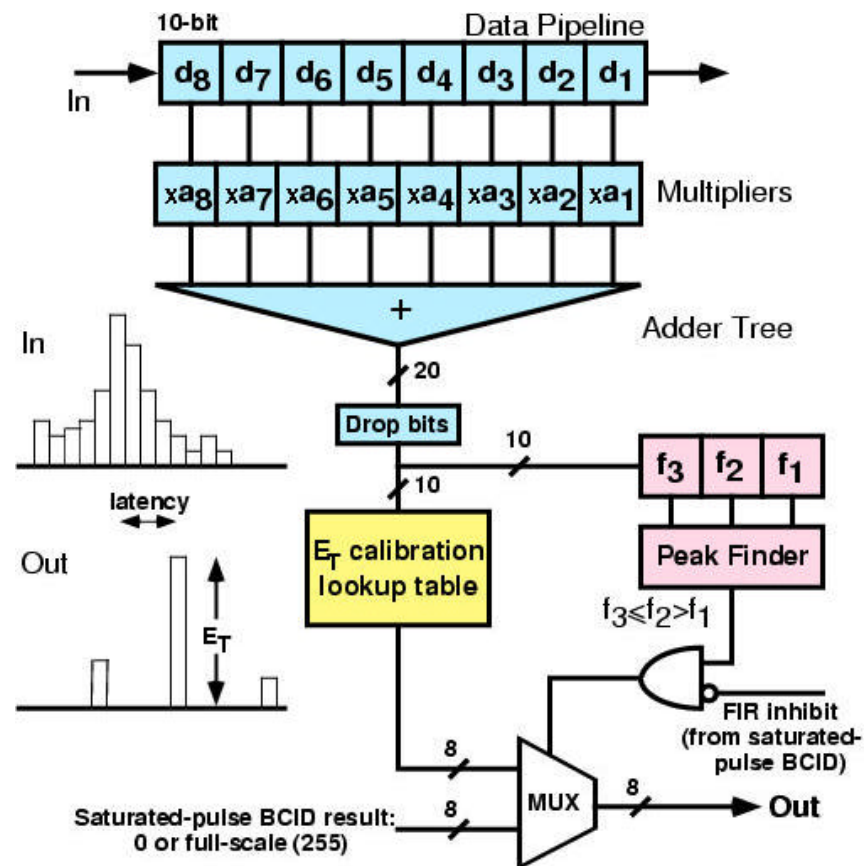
10-bit
Data Pipeline

In

$d_8$ $d_7$ $d_6$ $d_5$ $d_4$ $d_3$ $d_2$ $d_1$

$xa_8$ $xa_7$ $xa_6$ $xa_5$ $xa_4$ $xa_3$ $xa_2$ $xa_1$

Multipliers

+

Adder Tree

In

20

Drop bits

10

$f_3$ $f_2$ $f_1$

10

latency

Out

$E_T$ calibration lookup table

Peak Finder

$E_T$

$f_3 \leq f_2 > f_1$

FIR inhibit (from saturated-pulse BCID)

8

8

MUX

8

Out

Saturated-pulse BCID result: 0 or full-scale (255)